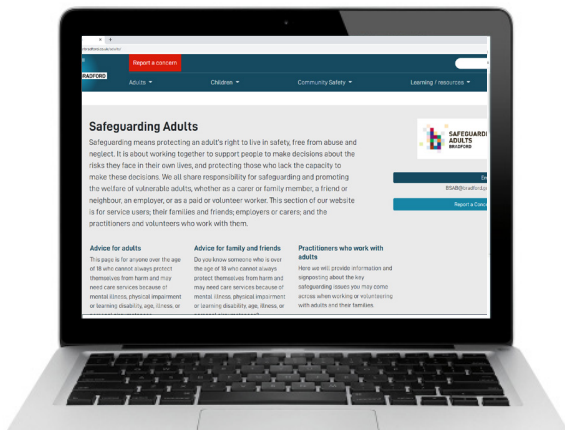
Report a concern

RADFORD

Adults ▾ Children ▾ Community Safety ▾ Learning / resources ▾

Safeguarding Adults

Safeguarding means protecting an adult's right to live in safety, free from abuse and neglect. It is about working together to support people to make decisions about the risks they face in their own lives, and protecting those who lack the capacity to make these decisions. We all share responsibility for safeguarding and promoting the welfare of vulnerable adults, whether as a carer or family member, a friend or neighbour, an employer, or as a paid or volunteer worker. This section of our website is for service users; their families and friends; employers or carers; and the practitioners and volunteers who work with them.

SAFEGUARDI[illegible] ADULTS BRADFORD

BSAB@bradford.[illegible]

Report a Conc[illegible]

Advice for adults

This page is for anyone over the age of 18 who cannot always protect themselves from harm and may need care services because of mental illness, physical impairment or learning disability, age, illness, or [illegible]

Advice for family and friends

Do you know someone who is over the age of 18 who cannot always protect themselves from harm and may need care services because of mental illness, physical impairment or learning disability, age, illness, or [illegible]

Practitioners who work with adults

Here we will provide information and signposting about the key safeguarding issues you may come across when working or volunteering with adults and their families.